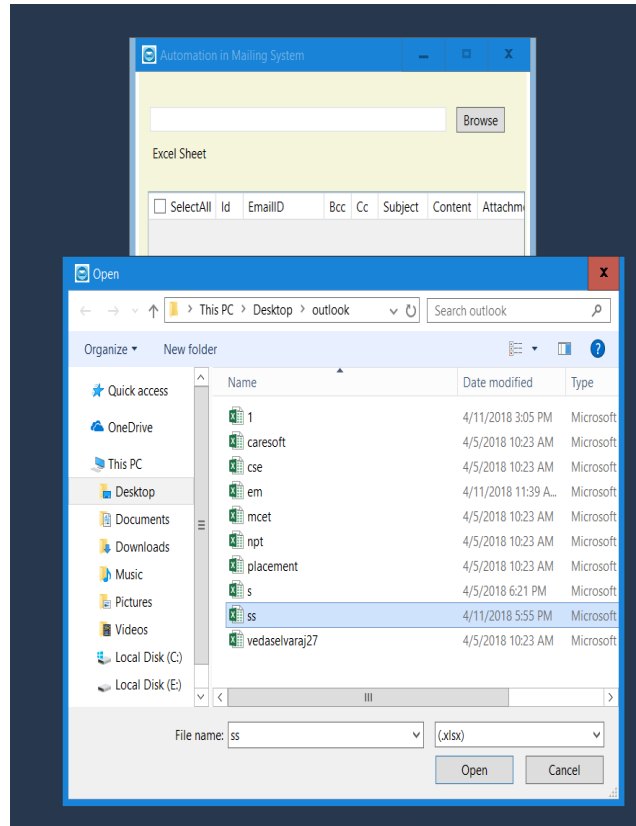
Automation in Mailing System

Browse

Excel Sheet

| SelectAll | Id | EmailID | Bcc | Cc | Subject | Content | Attachm |
|---|---|---|---|---|---|---|---|

Open

This PC > Desktop > outlook

Search outlook

Organize ▾ New folder

Quick access
OneDrive
This PC
Desktop
Documents
Downloads
Music
Pictures
Videos
Local Disk (C:)
Local Disk (E:)

| Name | Date modified | Type |
|---|---|---|
| 1 | 4/11/2018 3:05 PM | Microsoft |
| caresoft | 4/5/2018 10:23 AM | Microsoft |
| cse | 4/5/2018 10:23 AM | Microsoft |
| em | 4/11/2018 11:39 A... | Microsoft |
| mcet | 4/5/2018 10:23 AM | Microsoft |
| npt | 4/5/2018 10:23 AM | Microsoft |
| placement | 4/5/2018 10:23 AM | Microsoft |
| s | 4/5/2018 6:21 PM | Microsoft |
| ss | 4/11/2018 5:55 PM | Microsoft |
| vedaselvaraj27 | 4/5/2018 10:23 AM | Microsoft |

File name: ss

(.xlsx)

Open

Cancel